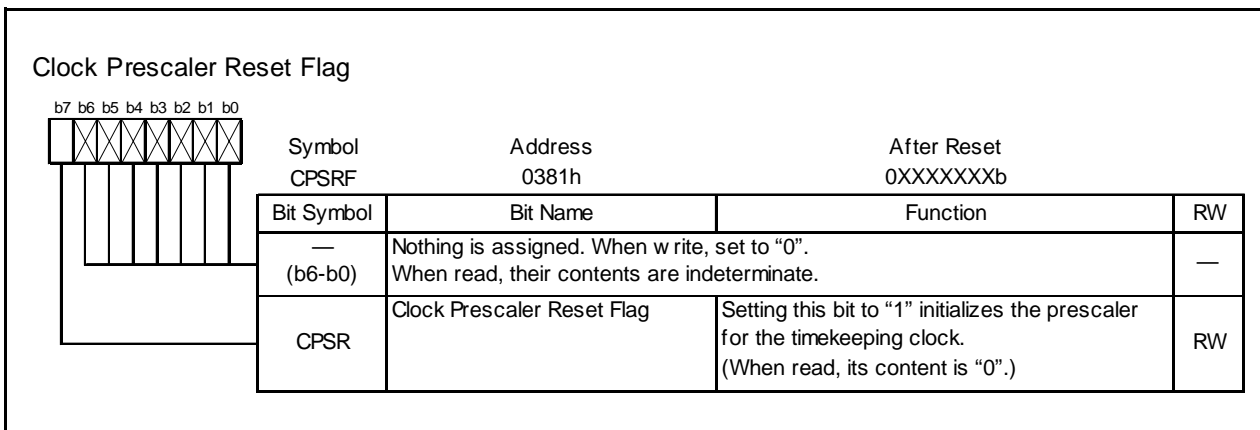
Clock Prescaler Reset Flag

b7 b6 b5 b4 b3 b2 b1 b0

| Symbol | Address | After Reset |
|---|---|---|
| CPSRF | 0381h | 0XXXXXXXb |

| Bit Symbol | Bit Name | Function | RW |
|---|---|---|---|
| — (b6-b0) | Nothing is assigned. When w rite, set to "0". When read, their contents are indeterminate. | | — |
| CPSR | Clock Prescaler Reset Flag | Setting this bit to "1" initializes the prescaler for the timekeeping clock. (When read, its content is "0".) | RW |